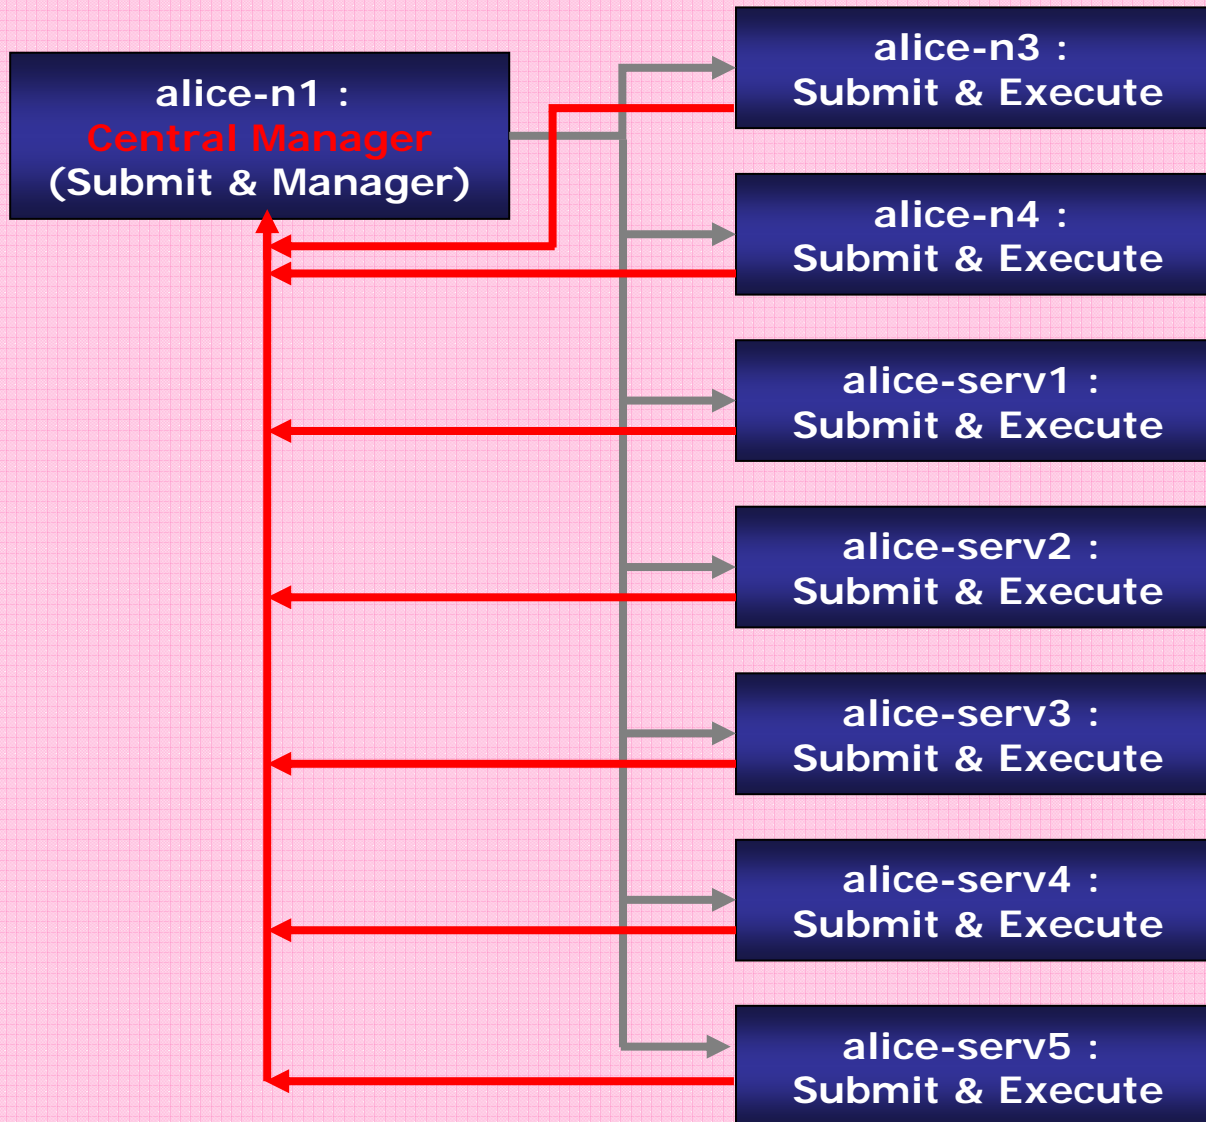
alice-n1 :
Central Manager
(Submit & Manager)

alice-n3 :
Submit & Execute

alice-n4 :
Submit & Execute

alice-serv1 :
Submit & Execute

alice-serv2 :
Submit & Execute

alice-serv3 :
Submit & Execute

alice-serv4 :
Submit & Execute

alice-serv5 :
Submit & Execute